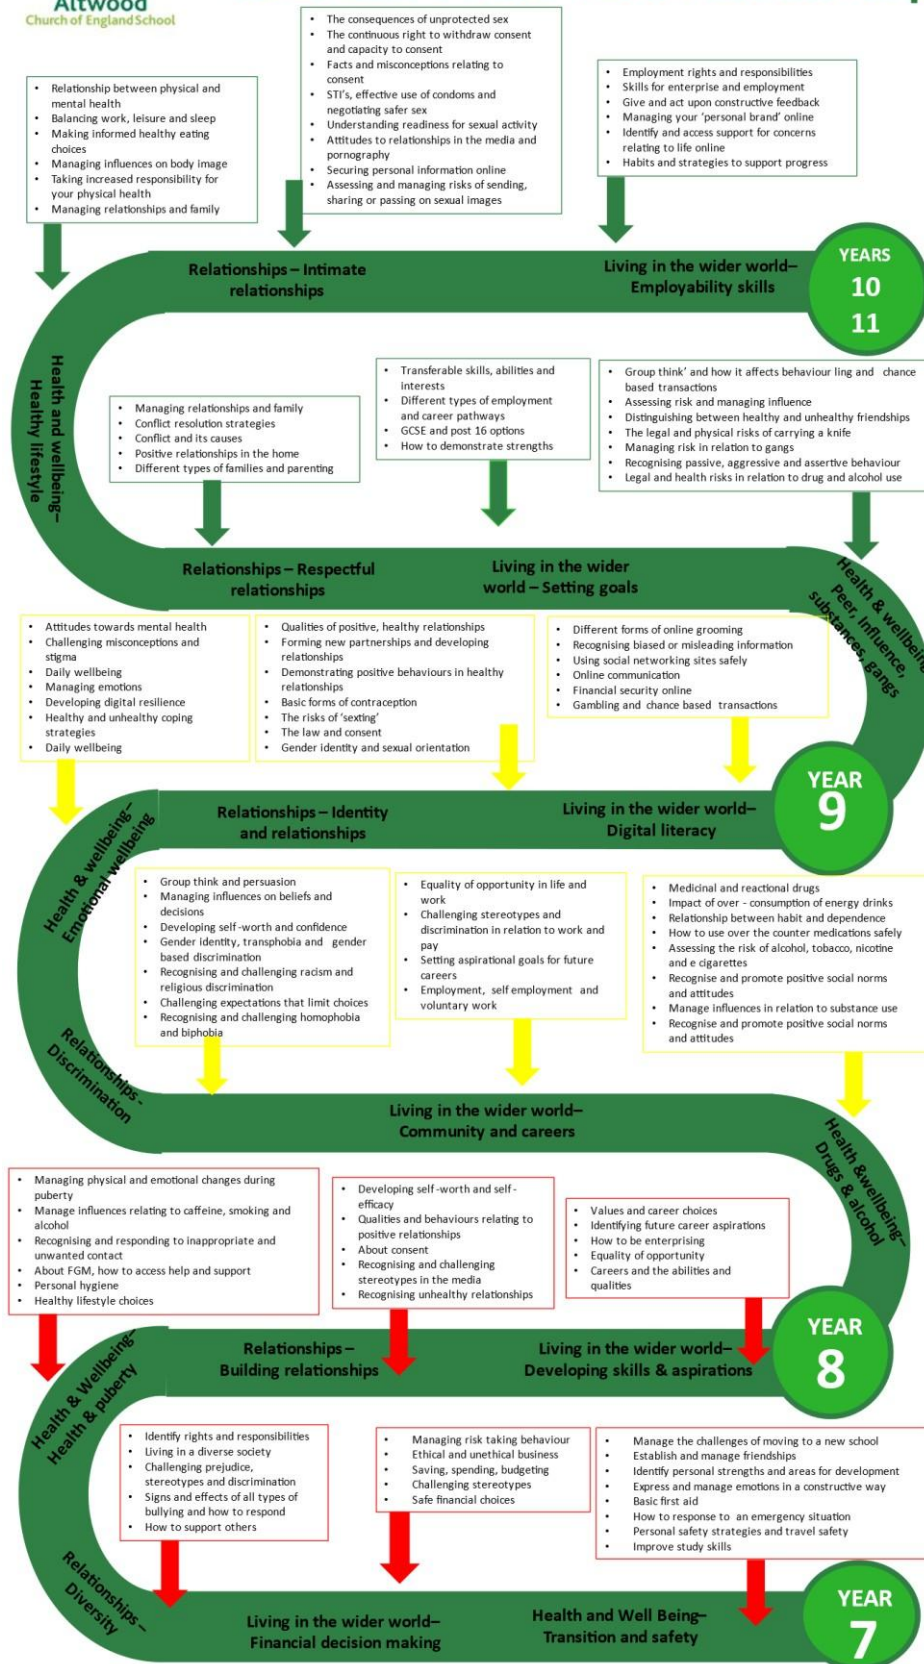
Altwood
Church of England School

- Relationship between physical and mental health
- Balancing work, leisure and sleep
- Making informed healthy eating choices
- Managing influences on body image
- Taking increased responsibility for your physical health
- Managing relationships and family

- The consequences of unprotected sex
- The continuous right to withdraw consent and capacity to consent
- Facts and misconceptions relating to consent
- STI's, effective use of condoms and negotiating safer sex
- Understanding readiness for sexual activity
- Attitudes to relationships in the media and pornography
- Securing personal information online
- Assessing and managing risks of sending, sharing or passing on sexual images

- Employment rights and responsibilities
- Skills for enterprise and employment
- Give and act upon constructive feedback
- Managing your 'personal brand' online
- Identify and access support for concerns relating to life online
- Habits and strategies to support progress

Relationships – Intimate relationships

Living in the wider world– Employability skills

YEARS 10 11

Health and wellbeing– Healthy lifestyle

- Managing relationships and family
- Conflict resolution strategies
- Conflict and its causes
- Positive relationships in the home
- Different types of families and parenting

- Transferable skills, abilities and interests
- Different types of employment and career pathways
- GCSE and post 16 options
- How to demonstrate strengths

- Group think' and how it affects behaviour ling and chance based transactions
- Assessing risk and managing influence
- Distinguishing between healthy and unhealthy friendships
- The legal and physical risks of carrying a knife
- Managing risk in relation to gangs
- Recognising passive, aggressive and assertive behaviour
- Legal and health risks in relation to drug and alcohol use

Relationships – Respectful relationships

Living in the wider world – Setting goals

Health & wellbeing– Peer influence, substances, gangs

- Attitudes towards mental health
- Challenging misconceptions and stigma
- Daily wellbeing
- Managing emotions
- Developing digital resilience
- Healthy and unhealthy coping strategies
- Daily wellbeing

- Qualities of positive, healthy relationships
- Forming new partnerships and developing relationships
- Demonstrating positive behaviours in healthy relationships
- Basic forms of contraception
- The risks of 'sexting'
- The law and consent
- Gender identity and sexual orientation

- Different forms of online grooming
- Recognising biased or misleading information
- Using social networking sites safely
- Online communication
- Financial security online
- Gambling and chance based transactions

YEAR 9

Relationships – Identity and relationships

Living in the wider world– Digital literacy

Health & wellbeing– Emotional wellbeing

- Group think and persuasion
- Managing influences on beliefs and decisions
- Developing self-worth and confidence
- Gender identity, transphobia and gender based discrimination
- Recognising and challenging racism and religious discrimination
- Challenging expectations that limit choices
- Recognising and challenging homophobia and biphobia

- Equality of opportunity in life and work
- Challenging stereotypes and discrimination in relation to work and pay
- Setting aspirational goals for future careers
- Employment, self employment and voluntary work

- Medicinal and reactional drugs
- Impact of over - consumption of energy drinks
- Relationship between habit and dependence
- How to use over the counter medications safely
- Assessing the risk of alcohol, tobacco, nicotine and e cigarettes
- Recognise and promote positive social norms and attitudes
- Manage influences in relation to substance use
- Recognise and promote positive social norms and attitudes

Relationships- Discrimination

Living in the wider world– Community and careers

Health &wellbeing– Drugs & alcohol

- Managing physical and emotional changes during puberty
- Manage influences relating to caffeine, smoking and alcohol
- Recognising and responding to inappropriate and unwanted contact
- About FGM, how to access help and support
- Personal hygiene
- Healthy lifestyle choices

- Developing self-worth and self-efficacy
- Qualities and behaviours relating to positive relationships
- About consent
- Recognising and challenging stereotypes in the media
- Recognising unhealthy relationships

- Values and career choices
- Identifying future career aspirations
- How to be enterprising
- Equality of opportunity
- Careers and the abilities and qualities

YEAR 8

Health & Wellbeing– Health & puberty

Relationships – Building relationships

Living in the wider world– Developing skills & aspirations

- Identify rights and responsibilities
- Living in a diverse society
- Challenging prejudice, stereotypes and discrimination
- Signs and effects of all types of bullying and how to respond
- How to support others

- Managing risk taking behaviour
- Ethical and unethical business
- Saving, spending, budgeting
- Challenging stereotypes
- Safe financial choices

- Manage the challenges of moving to a new school
- Establish and manage friendships
- Identify personal strengths and areas for development
- Express and manage emotions in a constructive way
- Basic first aid
- How to response to an emergency situation
- Personal safety strategies and travel safety
- Improve study skills

Relationships – Diversity

Living in the wider world– Financial decision making

Health and Well Being– Transition and safety

YEAR 7